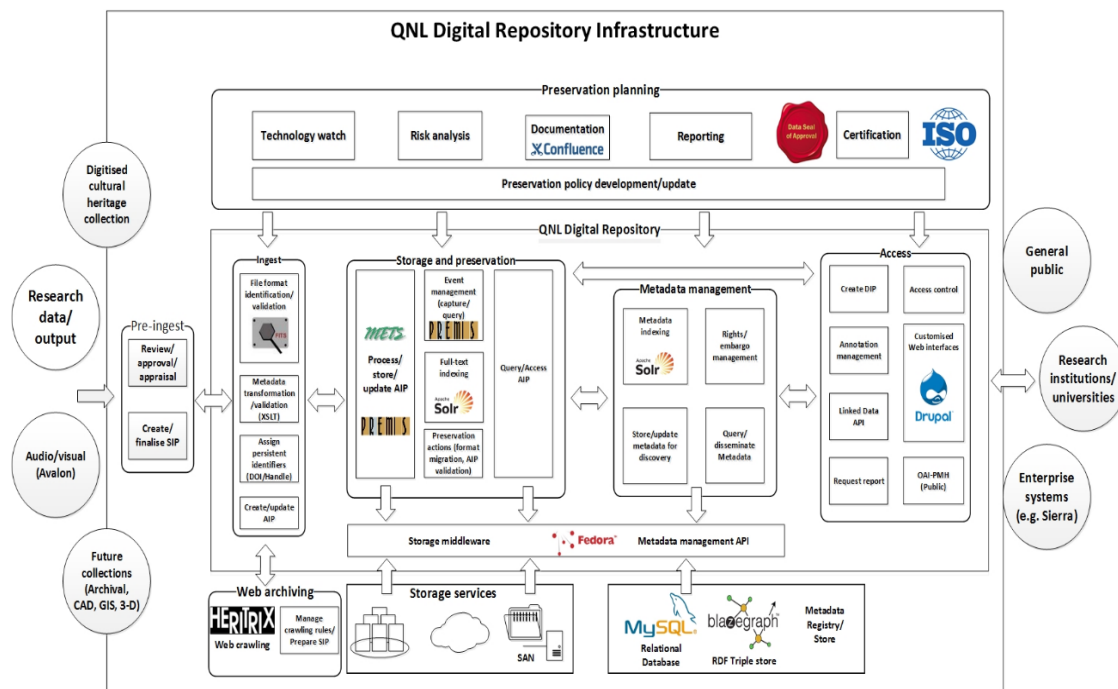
QNL Digital Repository Infrastructure

Preservation planning

Technology watch

Risk analysis

Documentation

Confluence

Reporting

Data Seal of Approval

Certification

ISO

Preservation policy development/update

Digitised cultural heritage collection

Research data/ output

Audio/visual (Avalon)

Future collections (Archival, CAD, GIS, 3-D)

QNL Digital Repository

Pre-ingest

Review/ approval/ appraisal

Create/ finalise SIP

Ingest

File format identification/ validation

Metadata transformation /validation (XSLT)

Assign persistent identifiers (DOI/Handle)

Create/update AIP

Storage and preservation

METS

Process/ store/ update AIP

PREMIS

Event management (capture/ query)

PREMIS

Full-text indexing

Apache Solr

Preservation actions (format migration, AIP validation)

Query/Access AIP

Metadata management

Metadata indexing

Apache Solr

Rights/ embargo management

Store/update metadata for discovery

Query/ disseminate Metadata

Access

Create DIP

Access control

Annotation management

Customised Web interfaces

Drupal

Linked Data API

Request report

OAI-PMH (Public)

General public

Research institutions/ universities

Enterprise systems (e.g. Sierra)

Storage middleware

Fedora

Metadata management API

Web archiving

HERITRIX

Web crawling

Manage crawling rules/ Prepare SIP

Storage services

SAN

MySQL

Relational Database

blazegraph

RDF Triple store

Metadata Registry/ Store